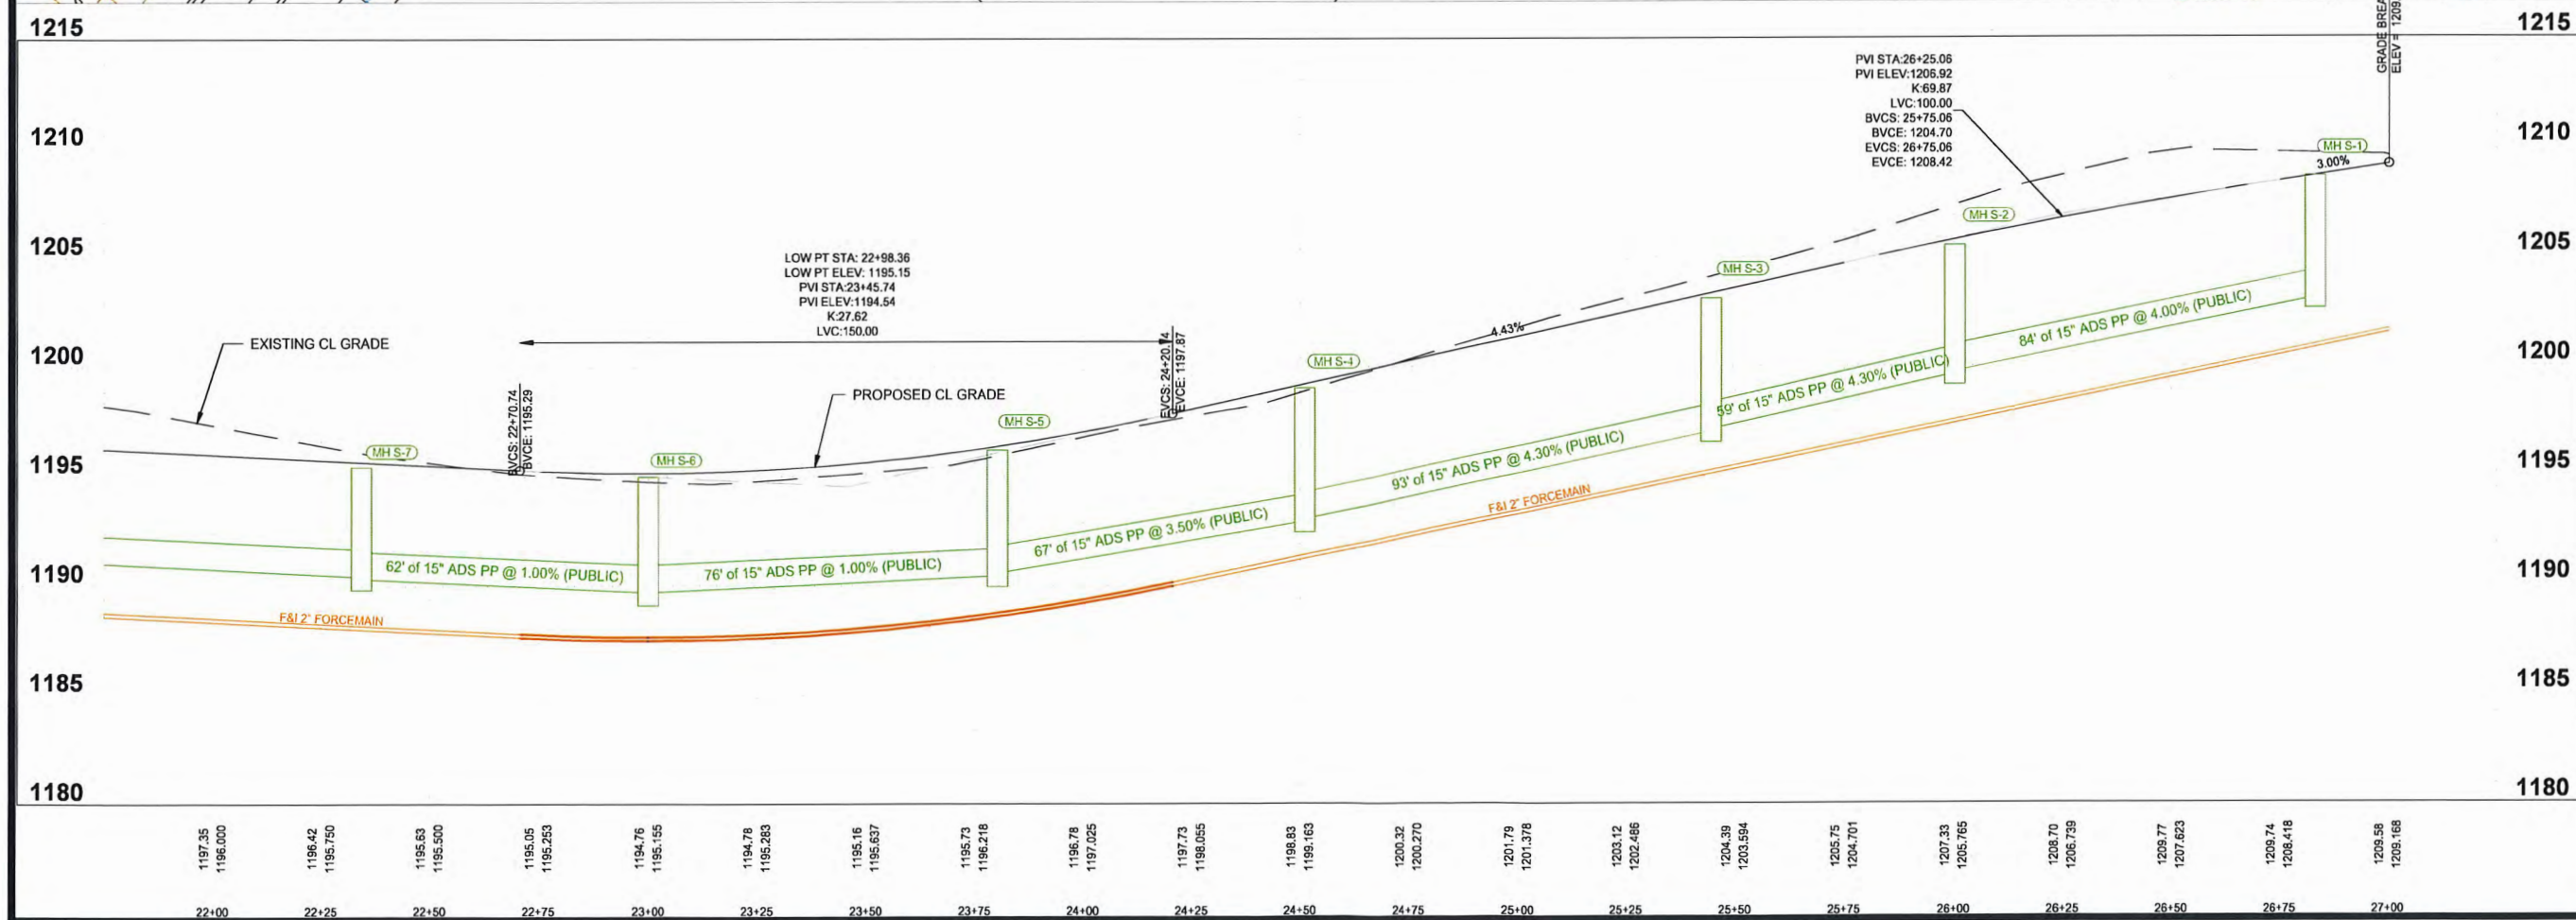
1215
1210
1205
1200
1195
1190
1185
1180

1215
1210
1205
1200
1195
1190
1185
1180

GRADE BREA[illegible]
ELEV = 1209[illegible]

PVI STA:26+25.06
PVI ELEV:1206.92
K:69.87
LVC:100.00
BVCS: 25+75.06
BVCE: 1204.70
EVCS: 26+75.06
EVCE: 1208.42

MH S-1
3.00%
MH S-2
MH S-3
4.43%

LOW PT STA: 22+98.36
LOW PT ELEV: 1195.15
PVI STA:23+45.74
PVI ELEV:1194.54
K:27.62
LVC:150.00

EXISTING CL GRADE
BVCS: 22+70.74
BVCE: 1195.29
EVCS: 24+20.74
EVCE: 1197.87
PROPOSED CL GRADE

MH S-4
MH S-5
MH S-6
MH S-7

84' of 15" ADS PP @ 4.00% (PUBLIC)
59' of 15" ADS PP @ 4.30% (PUBLIC)
93' of 15" ADS PP @ 4.30% (PUBLIC)
67' of 15" ADS PP @ 3.50% (PUBLIC)
76' of 15" ADS PP @ 1.00% (PUBLIC)
62' of 15" ADS PP @ 1.00% (PUBLIC)
F&I 2" FORCEMAIN
F&I 2" FORCEMAIN

1197.35
1196.000
1196.42
1195.750
1195.63
1195.500
1195.05
1195.253
1194.76
1195.155
1194.78
1195.283
1195.16
1195.637
1195.73
1196.218
1196.78
1197.025
1197.73
1198.055
1198.83
1199.163
1200.32
1200.270
1201.79
1201.378
1203.12
1202.486
1204.39
1203.594
1205.75
1204.701
1207.33
1205.765
1208.70
1206.739
1209.77
1207.623
1209.74
1208.418
1209.58
1209.168

22+00
22+25
22+50
22+75
23+00
23+25
23+50
23+75
24+00
24+25
24+50
24+75
25+00
25+25
25+50
25+75
26+00
26+25
26+50
26+75
27+00